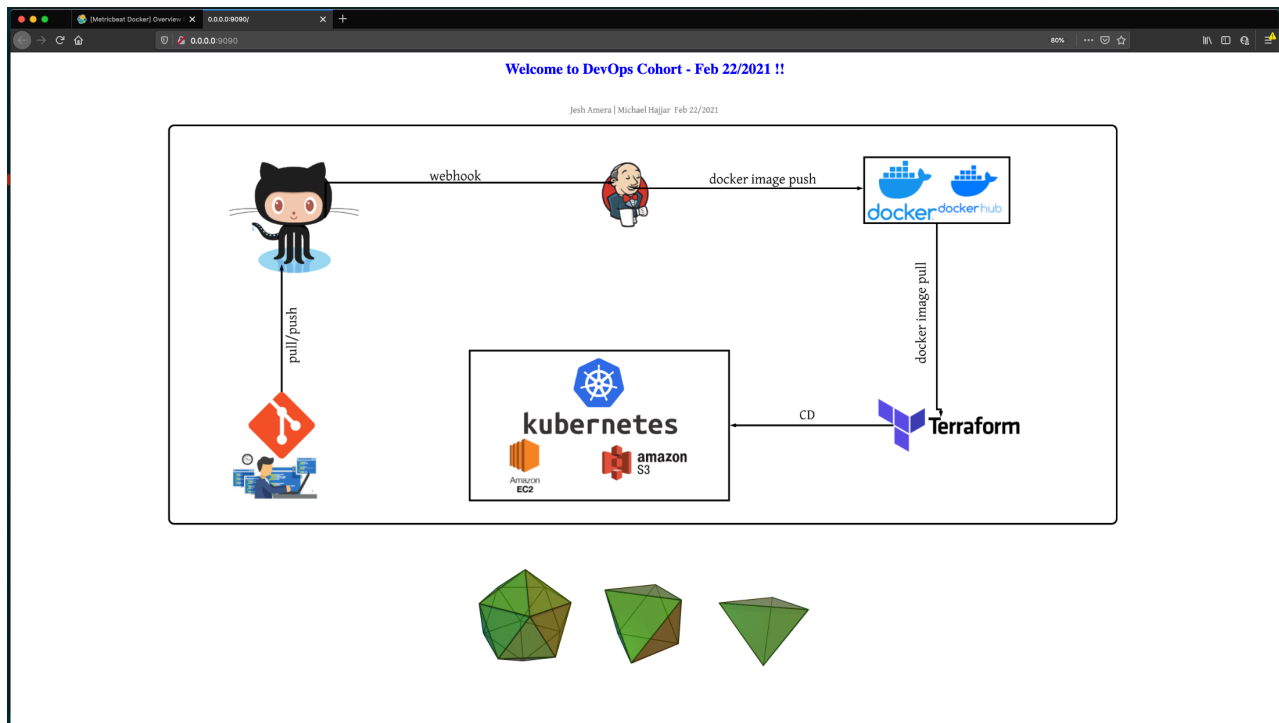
[Metricbeat Docker] Overview ×
0.0.0.0:9090/ ×
+

0.0.0.0:9090

80%

Welcome to DevOps Cohort - Feb 22/2021 !!

Jesh Amera | Michael Hajjar Feb 22/2021

webhook

docker image push

docker

docker hub

docker image pull

pull/push

kubernetes

Amazon EC2

amazon S3

CD

Terraform